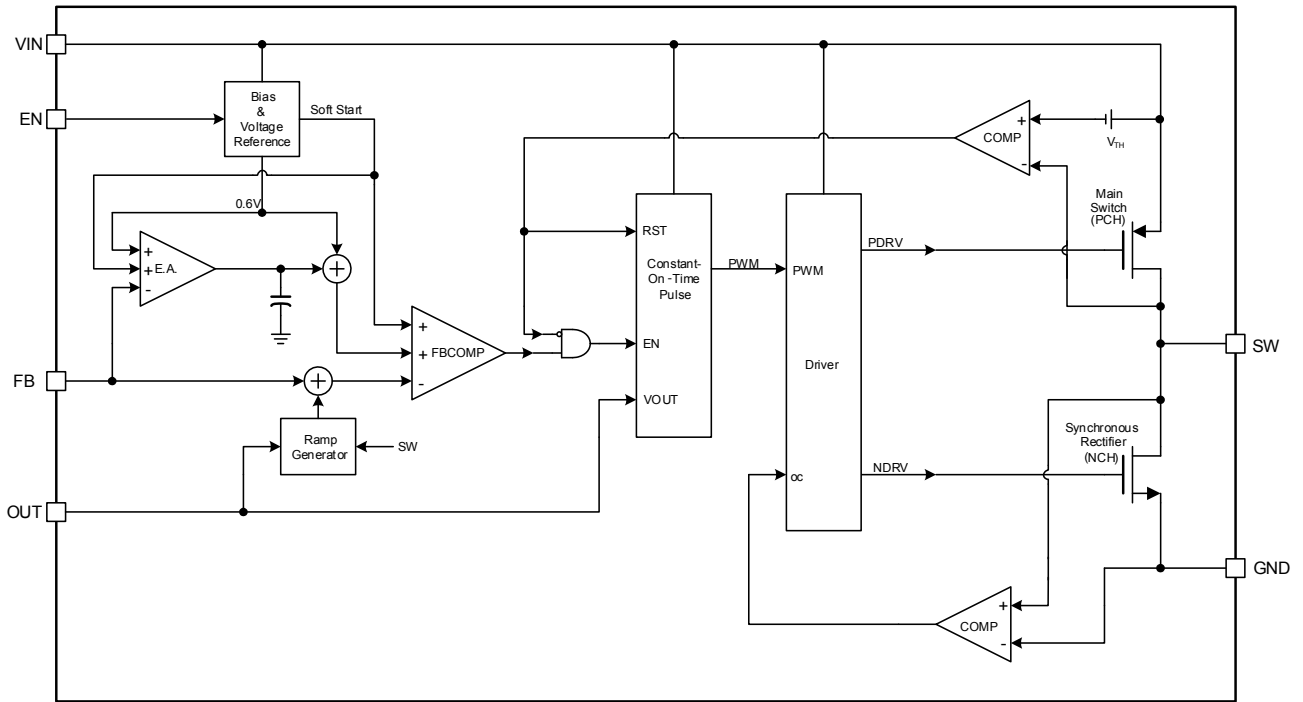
VIN

EN

Bias & Voltage Reference

Soft Start

0.6V

+
+ E.A.
-

+
+ FBCOMP
-

FB

Ramp Generator

SW

OUT

RST

Constant-On-Time Pulse

EN

VOUT

PWM

PWM

Driver

oc

PDRV

NDRV

+
COMP
-

$V_{TH}$

Main Switch (PCH)

SW

Synchronous Rectifier (NCH)

GND

+
COMP
-